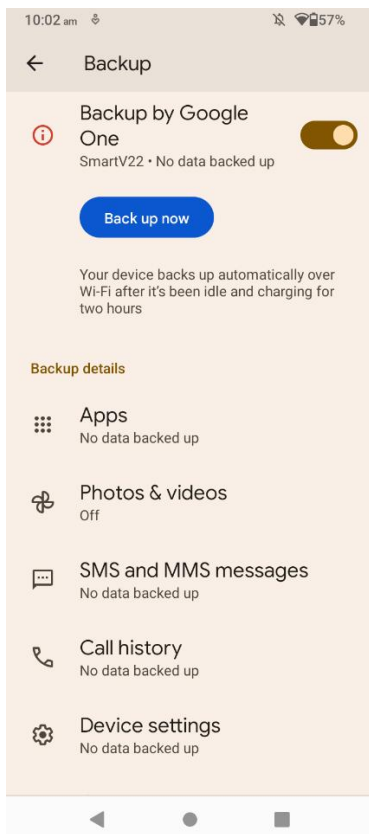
10:02 am 57%

Backup

Backup by Google One
SmartV22 • No data backed up

Back up now

Your device backs up automatically over Wi-Fi after it's been idle and charging for two hours

Backup details

Apps
No data backed up

Photos & videos
Off

SMS and MMS messages
No data backed up

Call history
No data backed up

Device settings
No data backed up